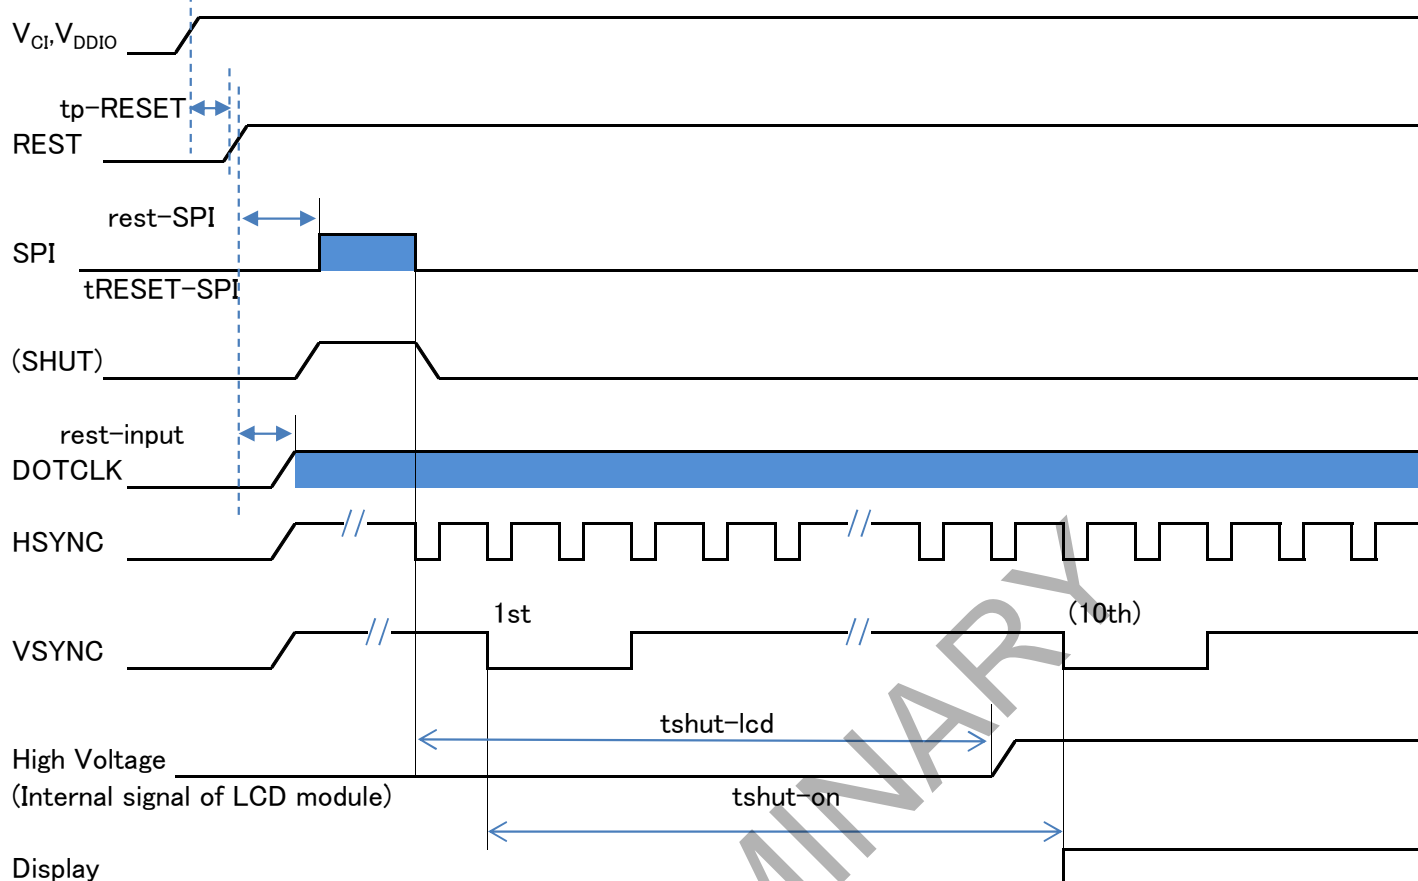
$V_{CI}$,$V_{DDIO}$

tp−RESET

REST

rest−SPI

SPI

tRESET−SPI

(SHUT)

rest−input

DOTCLK

HSYNC

1st

(10th)

VSYNC

tshut−lcd

High Voltage
(Internal signal of LCD module)

tshut−on

Display

MINARY